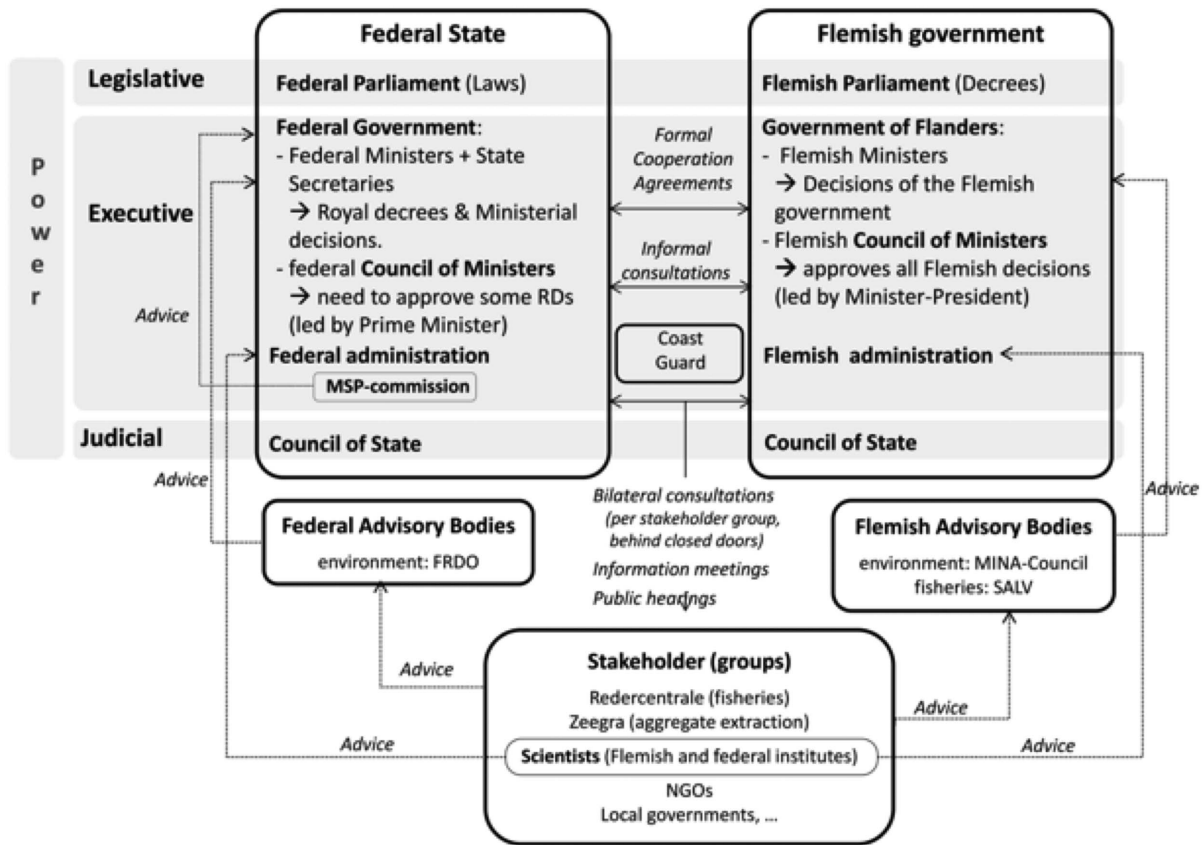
Power

Legislative

Executive

Judicial

Federal State

Federal Parliament (Laws)

Federal Government:
- Federal Ministers + State Secretaries
→ Royal decrees & Ministerial decisions.
- federal Council of Ministers
→ need to approve some RDs (led by Prime Minister)

Federal administration

MSP-commission

Council of State

Flemish government

Flemish Parliament (Decrees)

Government of Flanders:
- Flemish Ministers
→ Decisions of the Flemish government
- Flemish Council of Ministers
→ approves all Flemish decisions (led by Minister-President)

Flemish administration

Council of State

Formal Cooperation Agreements

Informal consultations

Coast Guard

Advice

Advice

Advice

Federal Advisory Bodies
environment: FRDO

Bilateral consultations (per stakeholder group, behind closed doors)
Information meetings
Public hearings

Flemish Advisory Bodies
environment: MINA-Council
fisheries: SALV

Advice

Stakeholder (groups)
Redercentrale (fisheries)
Zeegra (aggregate extraction)
Scientists (Flemish and federal institutes)
NGOs
Local governments, ...

Advice

Advice

Advice